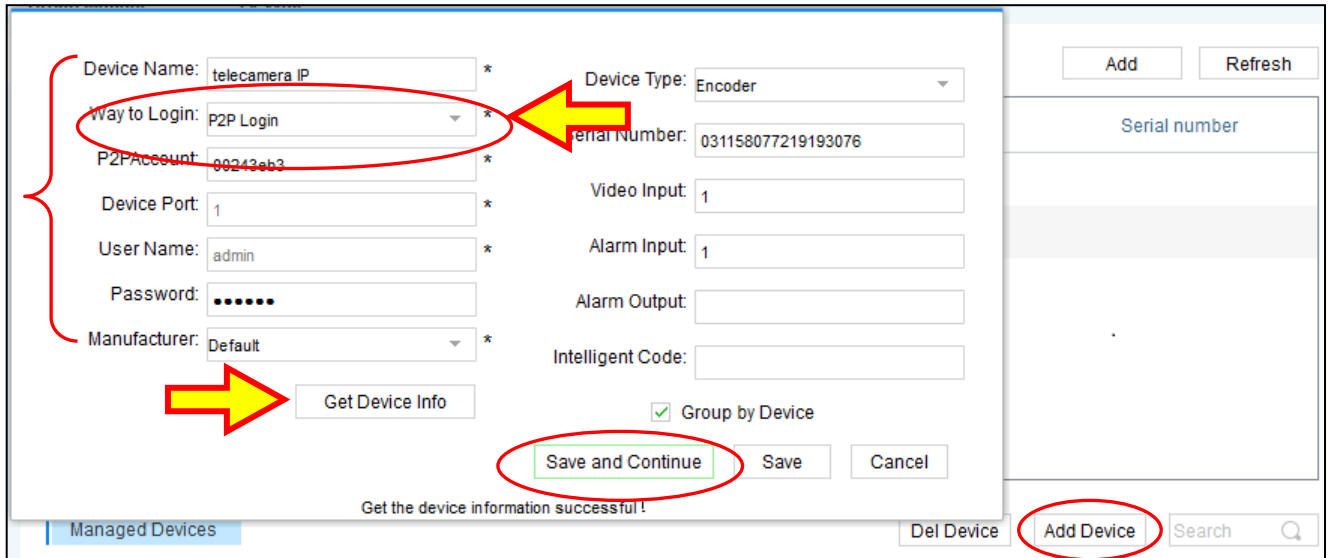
Device Name: telecamera IP *
Way to Login: P2P Login *
P2PAccount: 00243eb3 *
Device Port: 1 *
User Name: admin *
Password: ••••••
Manufacturer: Default *

Device Type: Encoder
Serial Number: 031158077219193076
Video Input: 1
Alarm Input: 1
Alarm Output:
Intelligent Code:

Get Device Info

Group by Device

Save and Continue
Save
Cancel

Get the device information successful !

Add
Refresh
Serial number

Managed Devices
Del Device
Add Device
Search